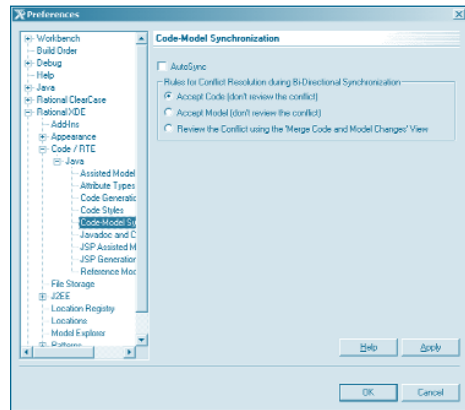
Preferences

Workbench
Build Order
Debug
Help
Java
Rational ClearCase
Rational XDE
Add-Ins
Appearance
Code / RTE
Java
Assisted Model
Attribute Types
Code Generatic
Code Styles
Code-Model Sy
Javadoc and C
JSP Assisted M
JSP Generation
Reference Moc
File Storage
J2EE
Location Registry
Locations
Model Explorer
Patterns

Code-Model Synchronization

AutoSync

Rules for Conflict Resolution during Bi-Directional Synchronization
Accept Code (don't review the conflict)
Accept Model (don't review the conflict)
Review the Conflict using the 'Merge Code and Model Changes' View

Help
Apply

OK
Cancel